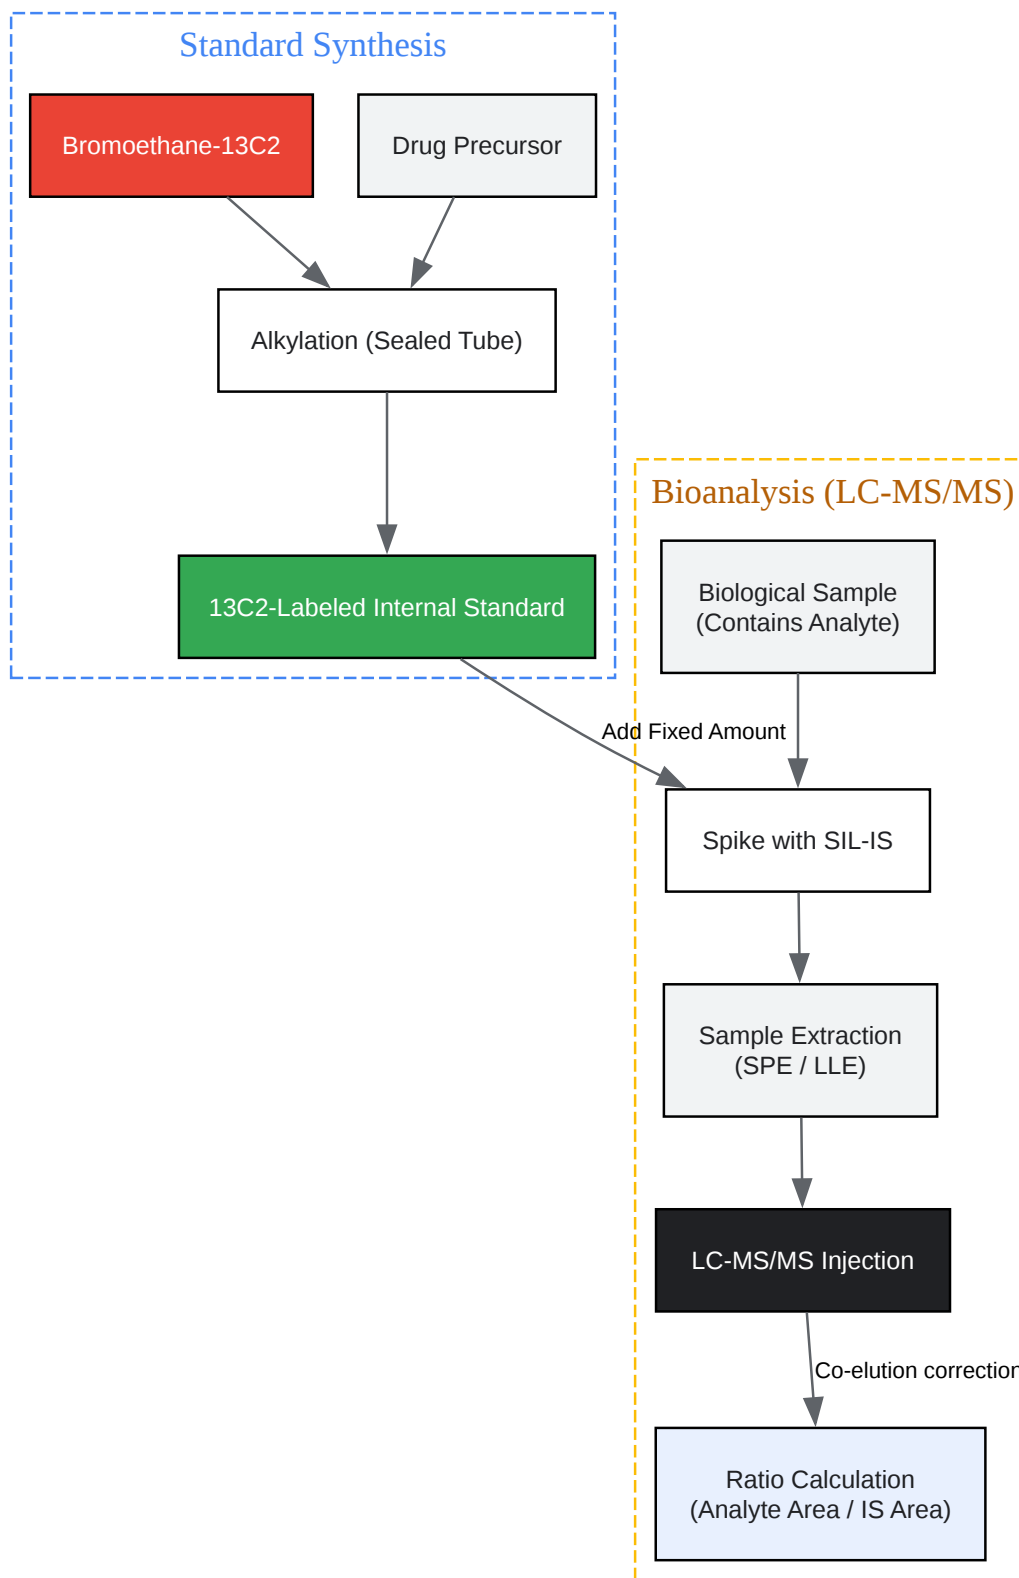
Standard Synthesis

Bromoethane-13C2

Drug Precursor

Alkylation (Sealed Tube)

13C2-Labeled Internal Standard

Bioanalysis (LC-MS/MS)

Biological Sample (Contains Analyte)

Add Fixed Amount

Spike with SIL-IS

Sample Extraction (SPE / LLE)

LC-MS/MS Injection

Co-elution correctior

Ratio Calculation (Analyte Area / IS Area)